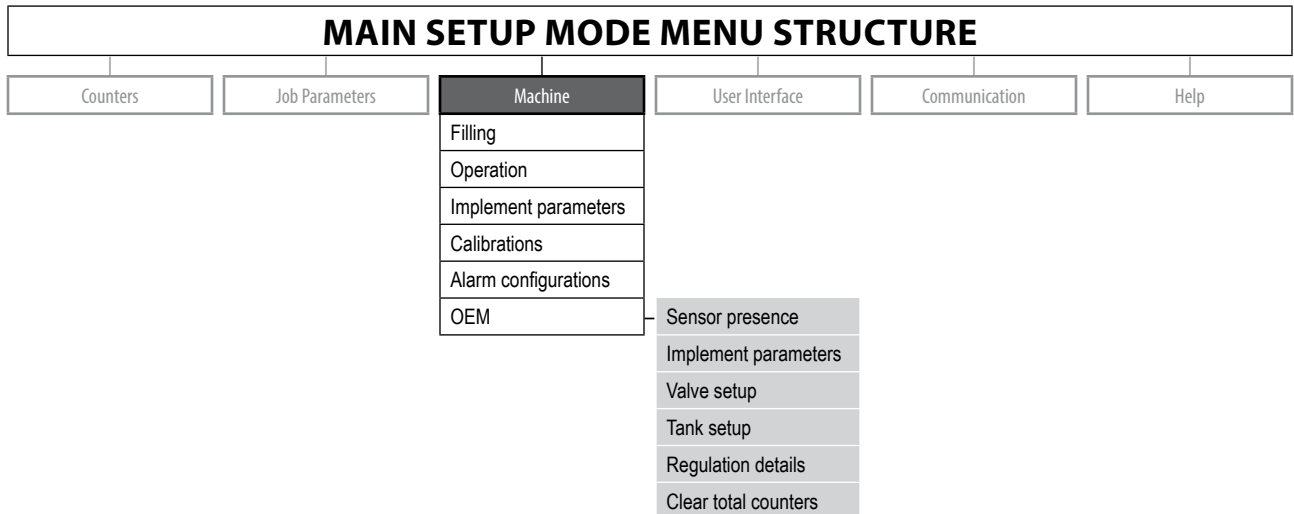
MAIN SETUP MODE MENU STRUCTURE

Counters

Job Parameters

Machine

Filling
Operation
Implement parameters
Calibrations
Alarm configurations
OEM

Sensor presence
Implement parameters
Valve setup
Tank setup
Regulation details
Clear total counters

User Interface

Communication

Help